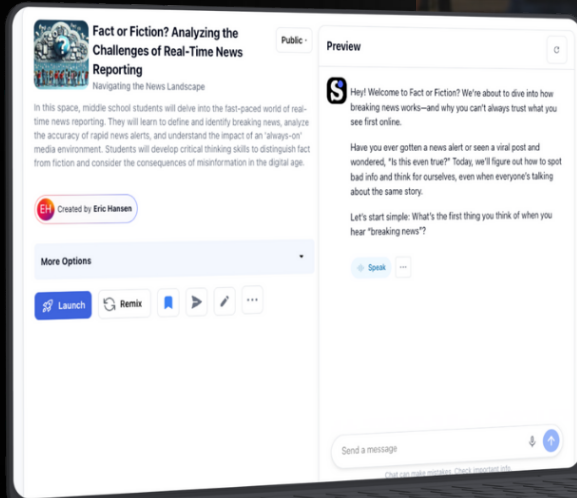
Fact or Fiction? Analyzing the Challenges of Real-Time News Reporting

Navigating the News Landscape

Public

In this space, middle school students will delve into the fast-paced world of real-time news reporting. They will learn to define and identify breaking news, analyze the accuracy of rapid news alerts, and understand the impact of an 'always-on' media environment. Students will develop critical thinking skills to distinguish fact from fiction and consider the consequences of misinformation in the digital age.

EH Created by Eric Hansen

More Options

Launch

Remix

Preview

Hey! Welcome to Fact or Fiction? We're about to dive into how breaking news works—and why you can't always trust what you see first online.

Have you ever gotten a news alert or seen a viral post and wondered, "Is this even true?" Today, we'll figure out how to spot bad info and think for ourselves, even when everyone's talking about the same story.

Let's start simple: What's the first thing you think of when you hear "breaking news"?

Speak

Send a message

Chat can make mistakes. Check important info.